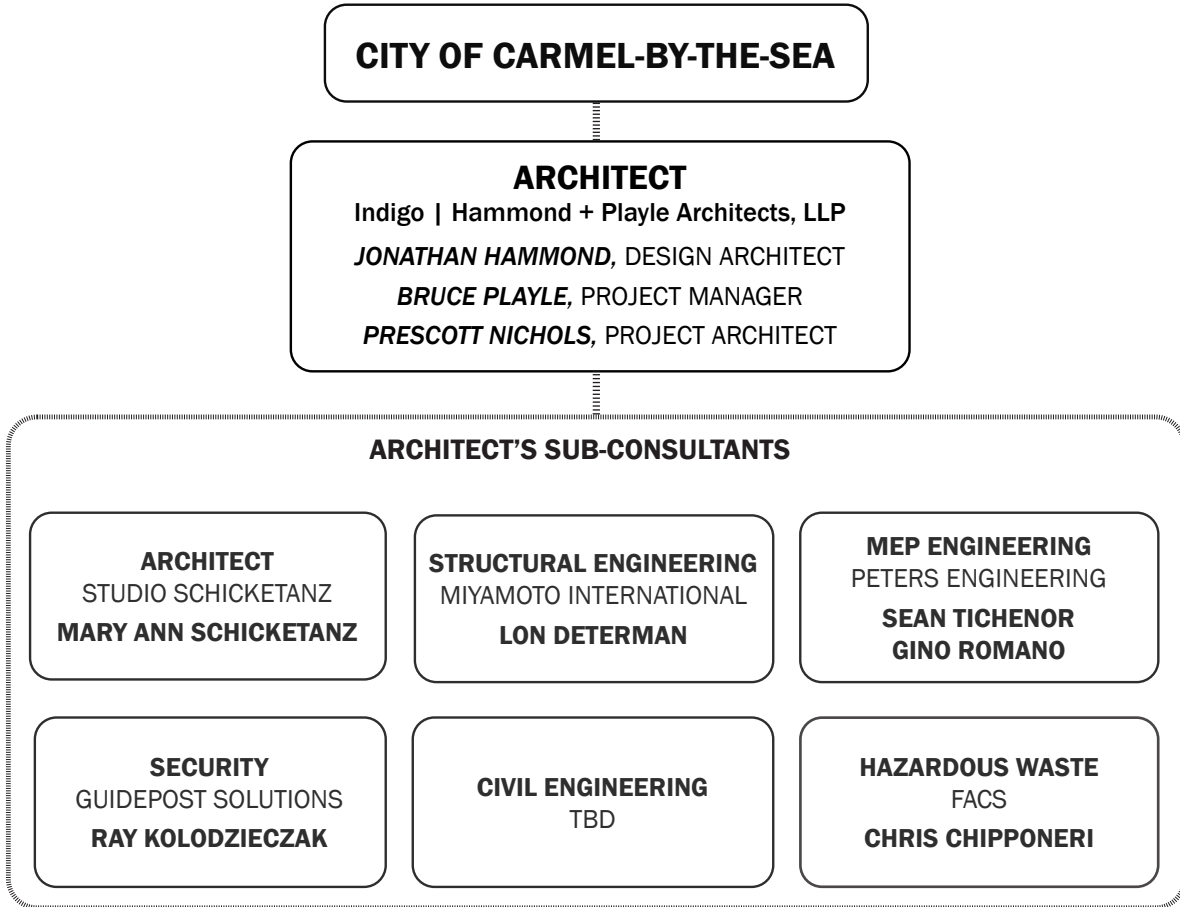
CITY OF CARMEL-BY-THE-SEA

ARCHITECT
Indigo | Hammond + Playle Architects, LLP
JONATHAN HAMMOND, DESIGN ARCHITECT
BRUCE PLAYLE, PROJECT MANAGER
PRESCOTT NICHOLS, PROJECT ARCHITECT

ARCHITECT'S SUB-CONSULTANTS

ARCHITECT
STUDIO SCHICKETANZ
MARY ANN SCHICKETANZ

STRUCTURAL ENGINEERING
MIYAMOTO INTERNATIONAL
LON DETERMAN

MEP ENGINEERING
PETERS ENGINEERING
SEAN TICHENOR
GINO ROMANO

SECURITY
GUIDEPOST SOLUTIONS
RAY KOLODZIECZAK

CIVIL ENGINEERING
TBD

HAZARDOUS WASTE
FACS
CHRIS CHIPPONERI